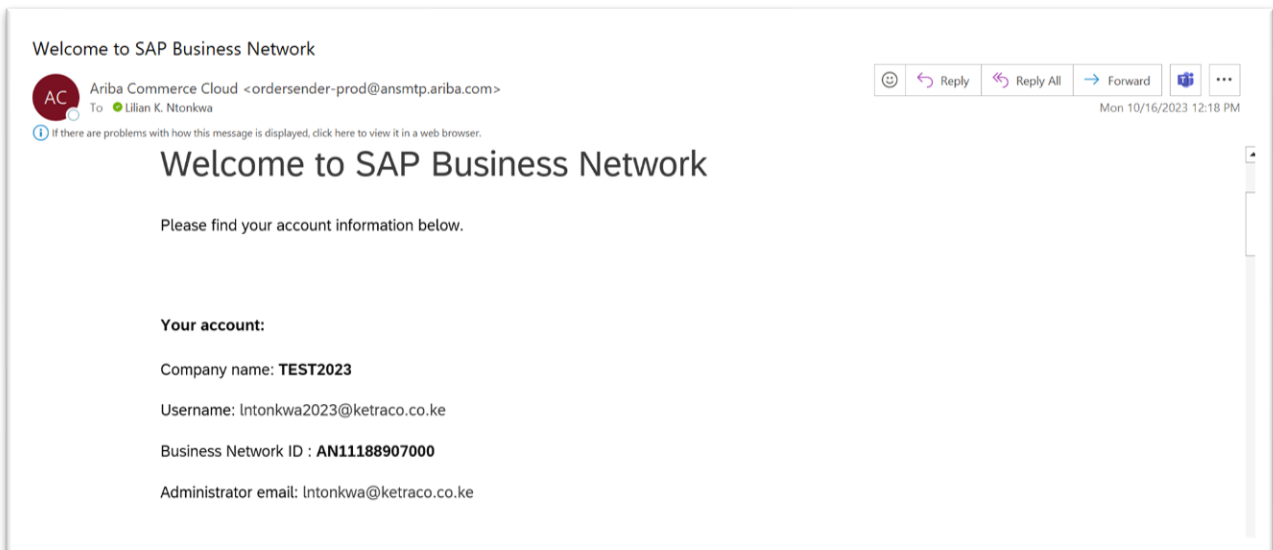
Welcome to SAP Business Network

AC

Ariba Commerce Cloud <ordersender-prod@ansmtp.ariba.com>

To Lilian K. Ntonkwa

Reply | Reply All | Forward | ...

Mon 10/16/2023 12:18 PM

If there are problems with how this message is displayed, click here to view it in a web browser.

Welcome to SAP Business Network

Please find your account information below.

**Your account:**

Company name: **TEST2023**

Username: lntonkwa2023@ketraco.co.ke

Business Network ID : **AN11188907000**

Administrator email: lntonkwa@ketraco.co.ke